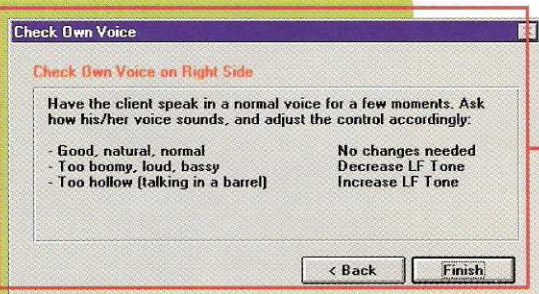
Check Own Voice

Check Own Voice on Right Side

Have the client speak in a normal voice for a few moments. Ask how his/her voice sounds, and adjust the control accordingly:

| | |
|---|---|
| - Good, natural, normal | No changes needed |
| - Too boomy, loud, bassy | Decrease LF Tone |
| - Too hollow (talking in a barrel) | Increase LF Tone |

< Back

Finish